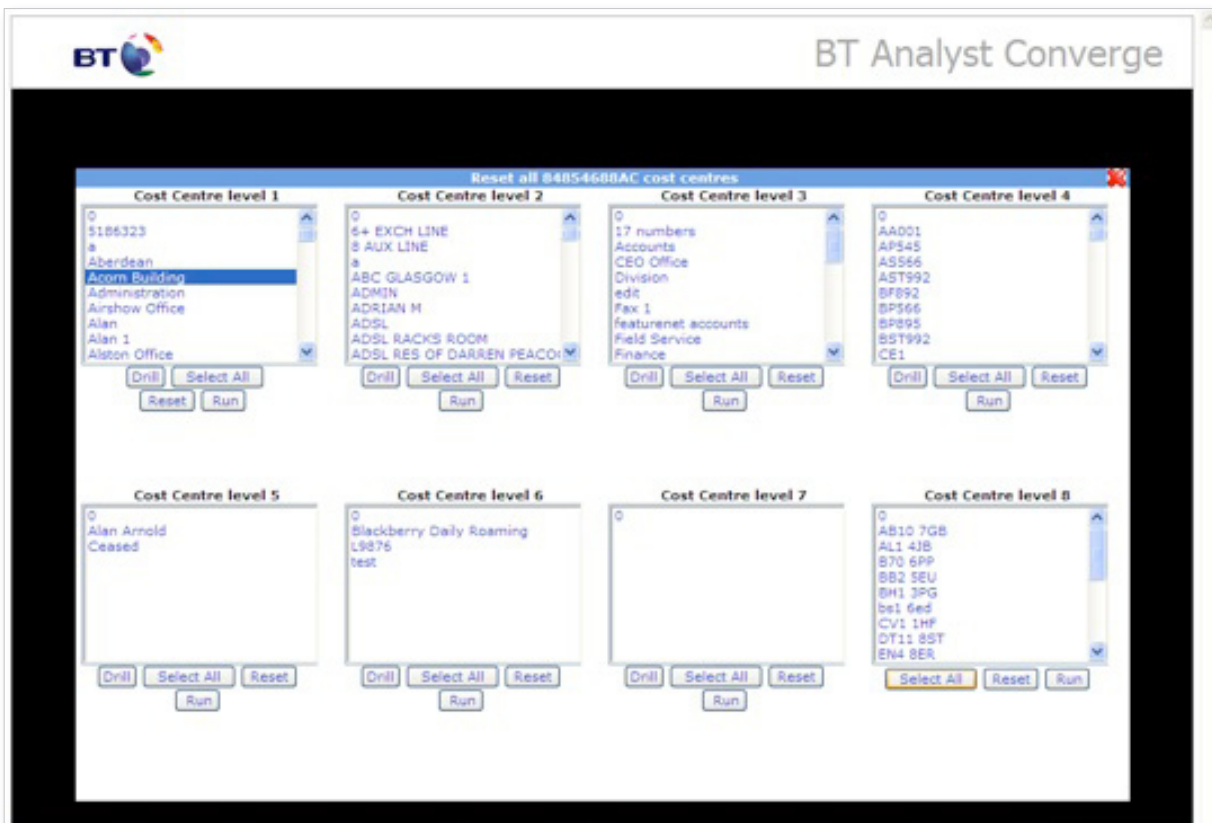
BT

BT Analyst Converge

Reset all 84854688AC cost centres

Cost Centre level 1
0
5186323
a
Aberdean
Acorn Building
Administration
Airshow Office
Alan
Alan 1
Alston Office
Drill Select All
Reset Run

Cost Centre level 2
0
6+ EXCH LINE
8 AUX LINE
a
ABC GLASGOW 1
ADMIN
ADRIAN M
ADSL
ADSL RACKS ROOM
ADSL RES OF DARREN PEACO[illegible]
Drill Select All Reset
Run

Cost Centre level 3
0
17 numbers
Accounts
CEO Office
Division
edit
Fax 1
featurenet accounts
Field Service
Finance
Drill Select All Reset
Run

Cost Centre level 4
0
AA001
AP545
AS566
AST992
BF892
BP566
BP895
BST992
CE1
Drill Select All Reset
Run

Cost Centre level 5
0
Alan Arnold
Ceased
Drill Select All Reset
Run

Cost Centre level 6
0
Blackberry Daily Roaming
L9876
test
Drill Select All Reset
Run

Cost Centre level 7
0
Drill Select All Reset
Run

Cost Centre level 8
0
AB10 7GB
AL1 4JB
B70 6PP
BB2 5EU
BH1 3PG
bs1 6ed
CV1 1HF
DT11 8ST
EN4 8ER
Select All Reset Run